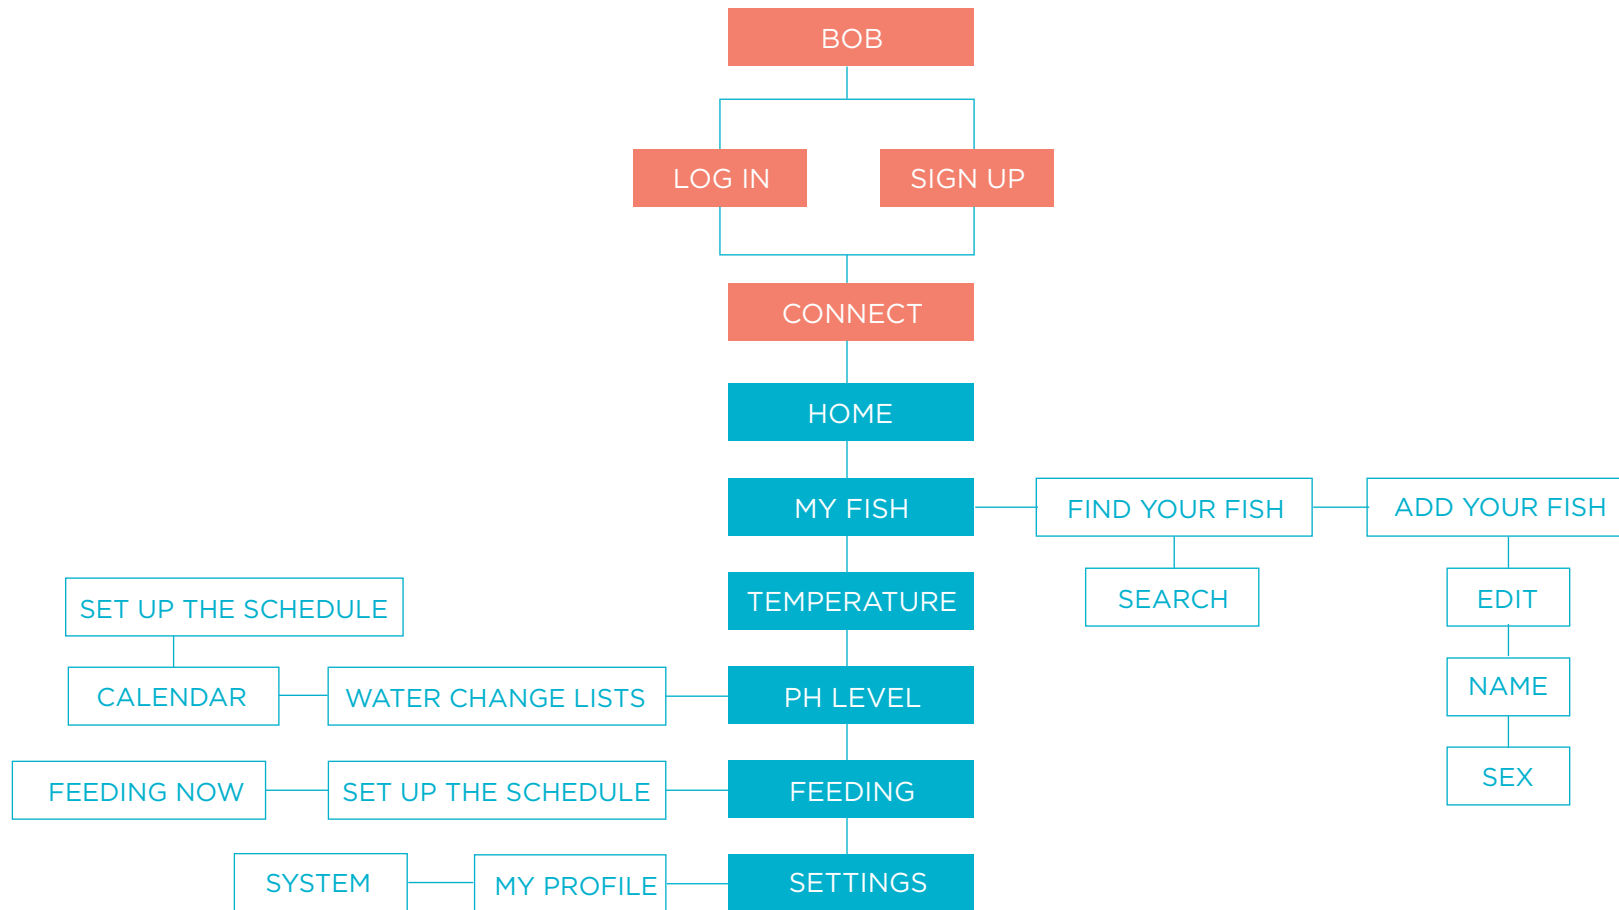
BOB

LOG IN

SIGN UP

CONNECT

HOME

MY FISH

FIND YOUR FISH

ADD YOUR FISH

SEARCH

EDIT

NAME

SEX

TEMPERATURE

SET UP THE SCHEDULE

CALENDAR

WATER CHANGE LISTS

PH LEVEL

FEEDING NOW

SET UP THE SCHEDULE

FEEDING

SYSTEM

MY PROFILE

SETTINGS